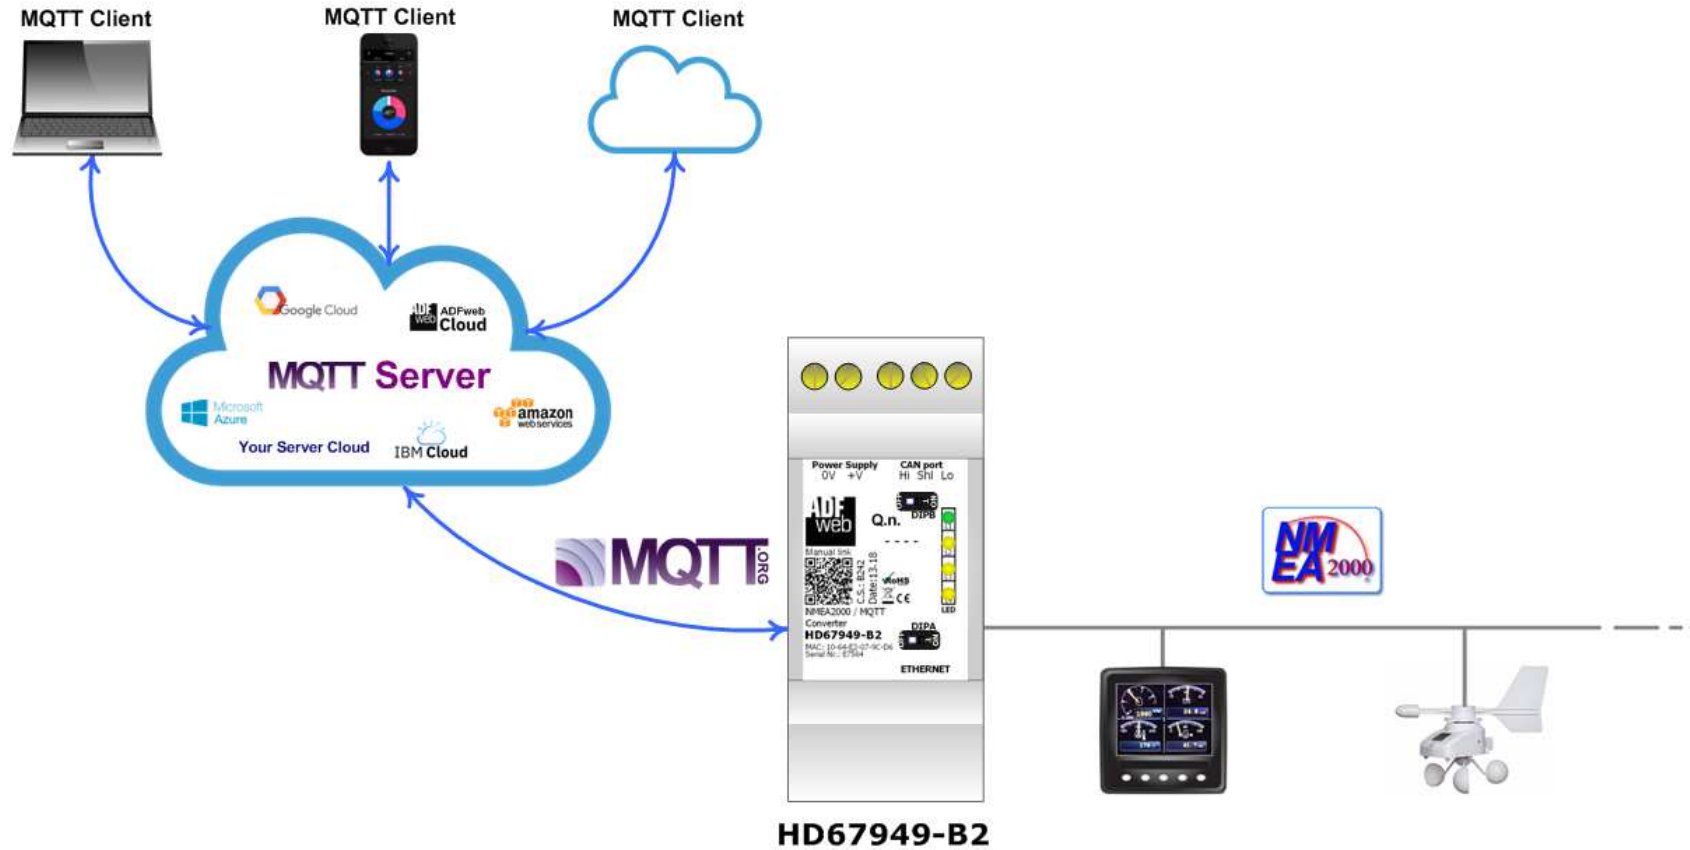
MQTT Client

MQTT Client

MQTT Client

Google Cloud

ADF web ADFweb Cloud

MQTT Server

Microsoft Azure

amazon web services

Your Server Cloud

IBM Cloud

MQTT .ORG

Power Supply
0V +V

CAN port
Hi Shl Lo

ADF web

Q.n.

DIPB

----

Manual link

C.S.: B242
Date:13-18

RoHS

CE

LED

NMEA2000 / MQTT Converter
HD67949-B2

DIPA

MAC: 10-64-E2-07-9C-D6
Serial Nr.: 67964

ETHERNET

NM EA 2000

HD67949-B2